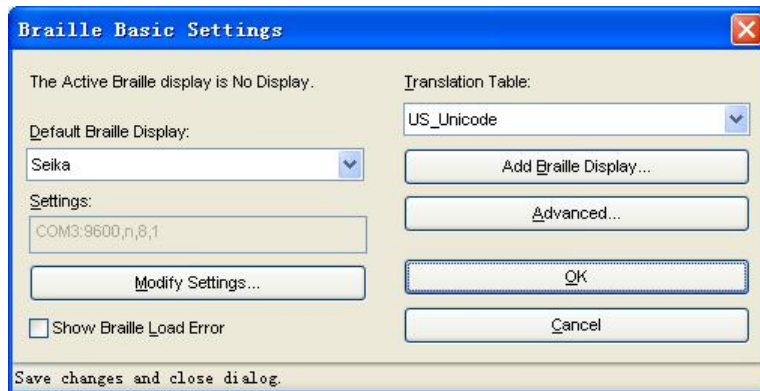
Braille Basic Settings

The Active Braille display is No Display.

Default Braille Display:

Seika

Settings:

COM3:9600,n,8,1

Modify Settings...

Show Braille Load Error

Translation Table:

US_Unicode

Add Braille Display...

Advanced...

OK

Cancel

Save changes and close dialog.